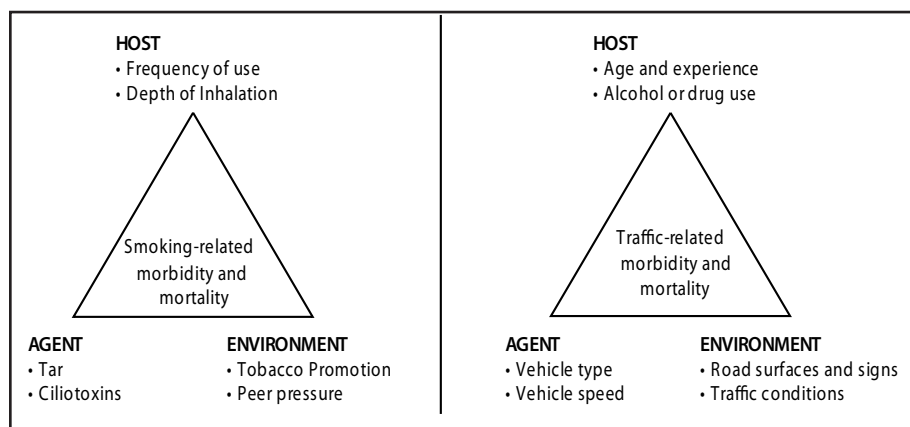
HOST
• Frequency of use
• Depth of Inhalation

Smoking-related morbidity and mortality

AGENT
• Tar
• Ciliotoxins

ENVIRONMENT
• Tobacco Promotion
• Peer pressure

HOST
• Age and experience
• Alcohol or drug use

Traffic-related morbidity and mortality

AGENT
• Vehicle type
• Vehicle speed

ENVIRONMENT
• Road surfaces and signs
• Traffic conditions